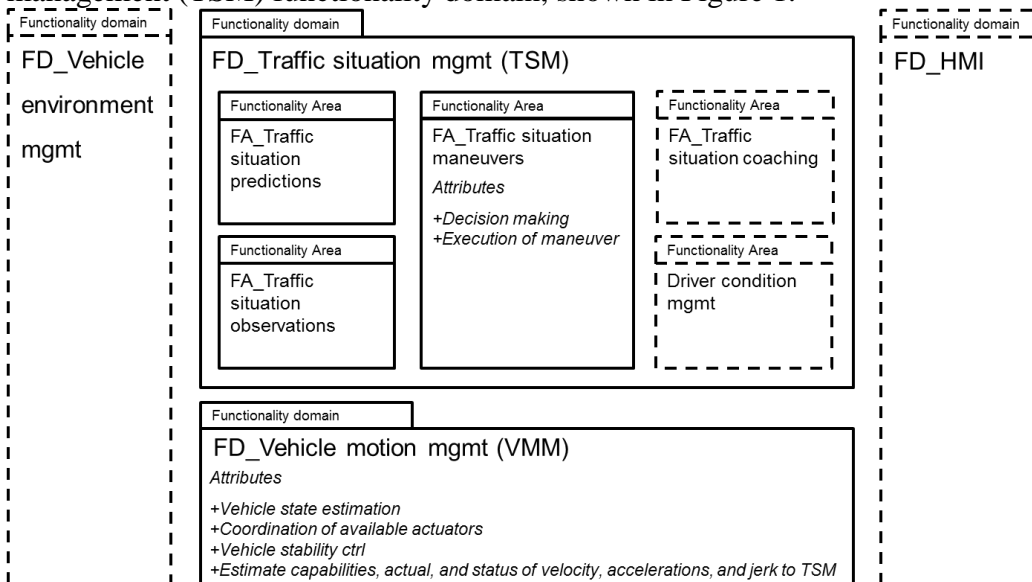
management (TSM) functionality domain, shown in Figure 1.

Functionality domain
FD_Vehicle environment mgmt

Functionality domain
FD_Traffic situation mgmt (TSM)

Functionality Area
FA_Traffic situation predictions

Functionality Area
FA_Traffic situation observations

Functionality Area
FA_Traffic situation maneuvers
*Attributes*
*+Decision making*
*+Execution of maneuver*

Functionality Area
FA_Traffic situation coaching

Functionality Area
Driver condition mgmt

Functionality domain
FD_HMI

Functionality domain
FD_Vehicle motion mgmt (VMM)
*Attributes*
*+Vehicle state estimation*
*+Coordination of available actuators*
*+Vehicle stability ctrl*
*+Estimate capabilities, actual, and status of velocity, accelerations, and jerk to TSM*